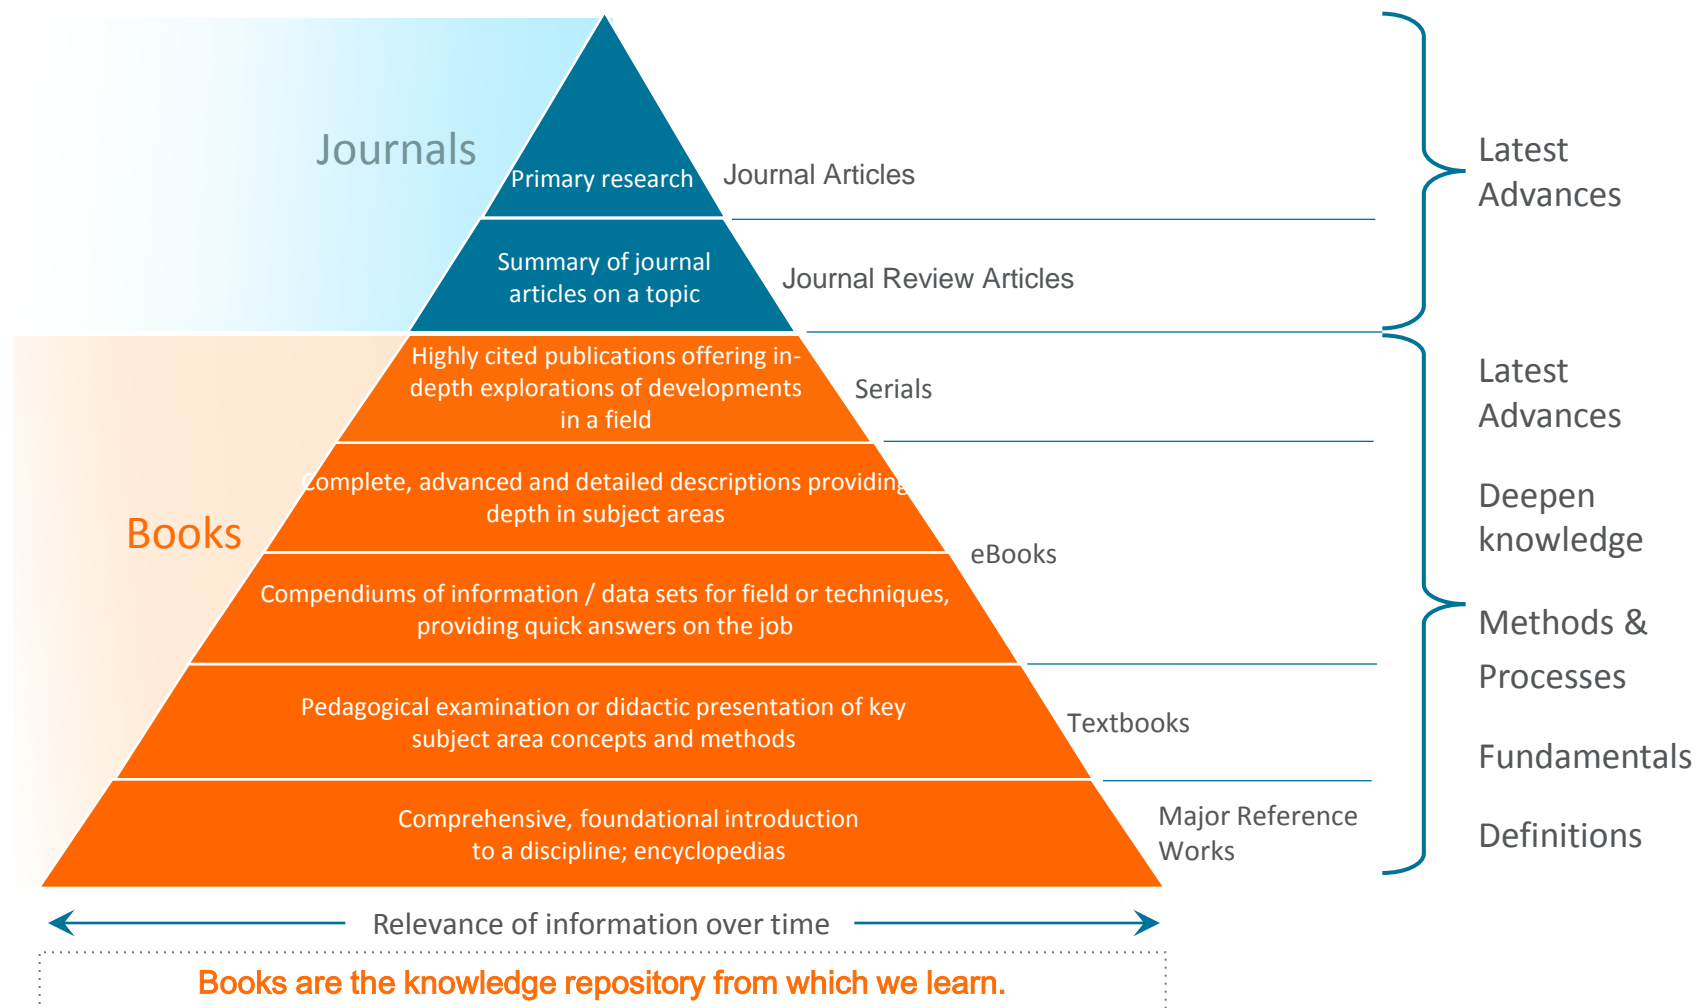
Journals

Primary research

Journal Articles

Summary of journal articles on a topic

Journal Review Articles

Latest Advances

Books

Highly cited publications offering in-depth explorations of developments in a field

Serials

Complete, advanced and detailed descriptions providing depth in subject areas

Compendiums of information / data sets for field or techniques, providing quick answers on the job

eBooks

Pedagogical examination or didactic presentation of key subject area concepts and methods

Textbooks

Comprehensive, foundational introduction to a discipline; encyclopedias

Major Reference Works

Latest Advances

Deepen knowledge

Methods & Processes

Fundamentals

Definitions

Relevance of information over time

Books are the knowledge repository from which we learn.